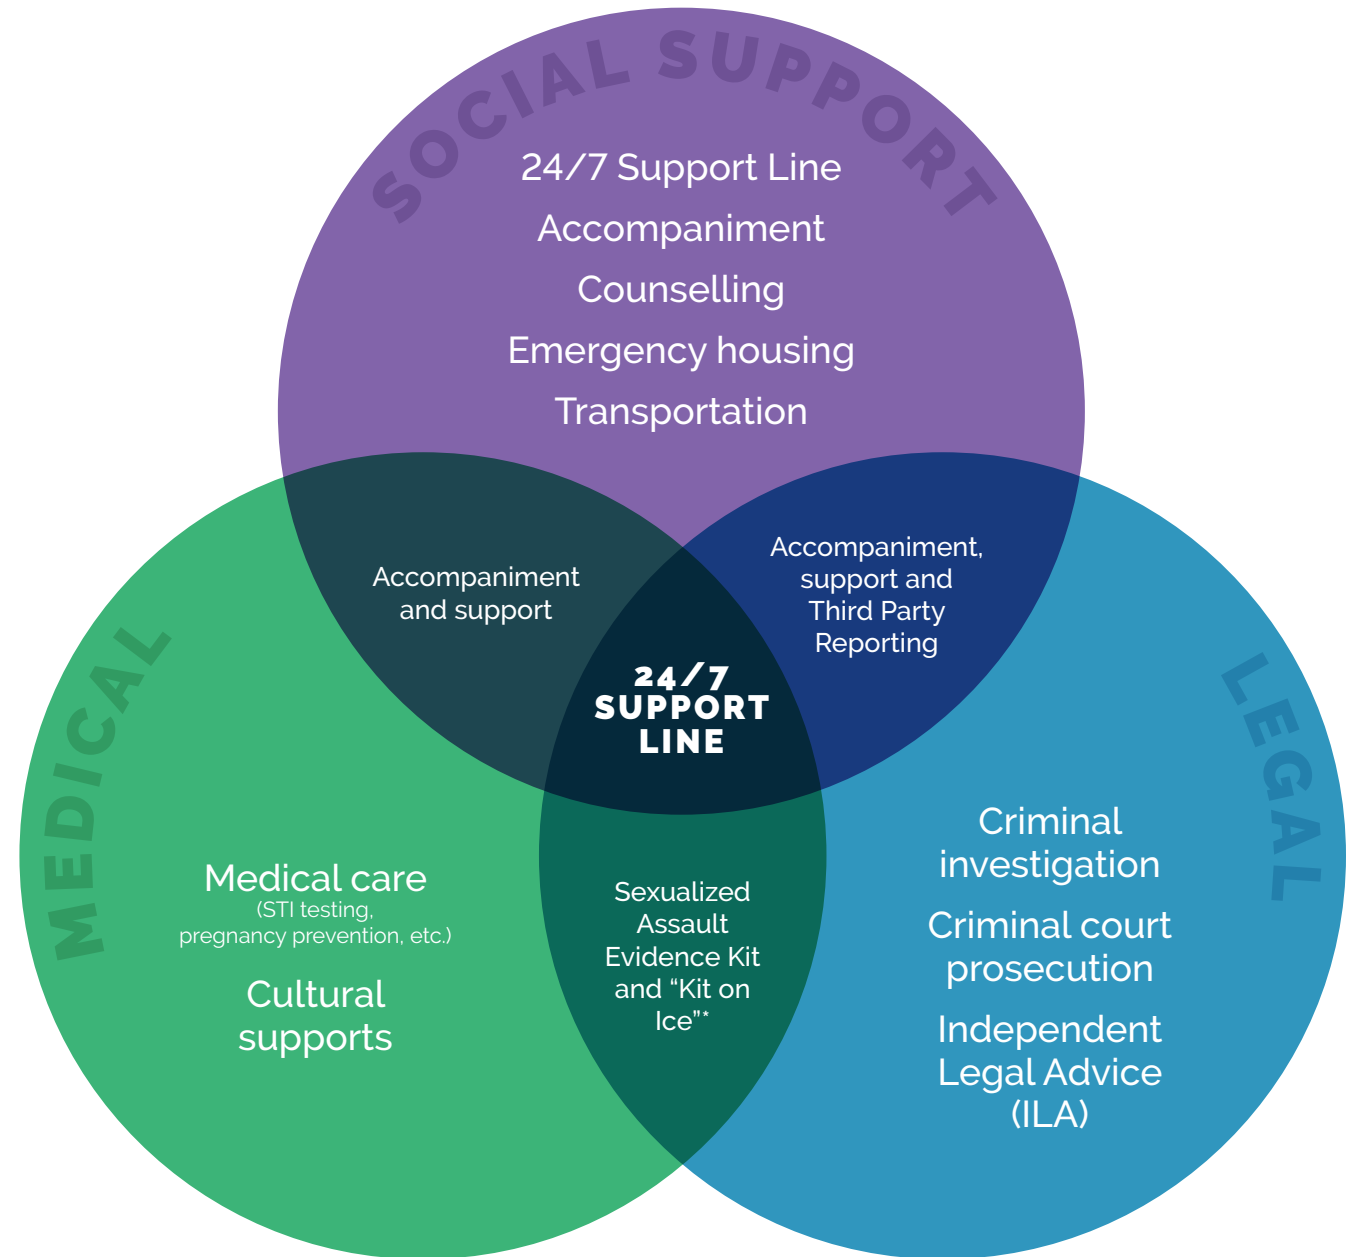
SOCIAL SUPPORT

24/7 Support Line

Accompaniment

Counselling

Emergency housing

Transportation

Accompaniment and support

Accompaniment, support and Third Party Reporting

24/7 SUPPORT LINE

MEDICAL

LEGAL

Medical care
(STI testing, pregnancy prevention, etc.)

Cultural supports

Sexualized Assault Evidence Kit and "Kit on Ice"*

Criminal investigation

Criminal court prosecution

Independent Legal Advice (ILA)